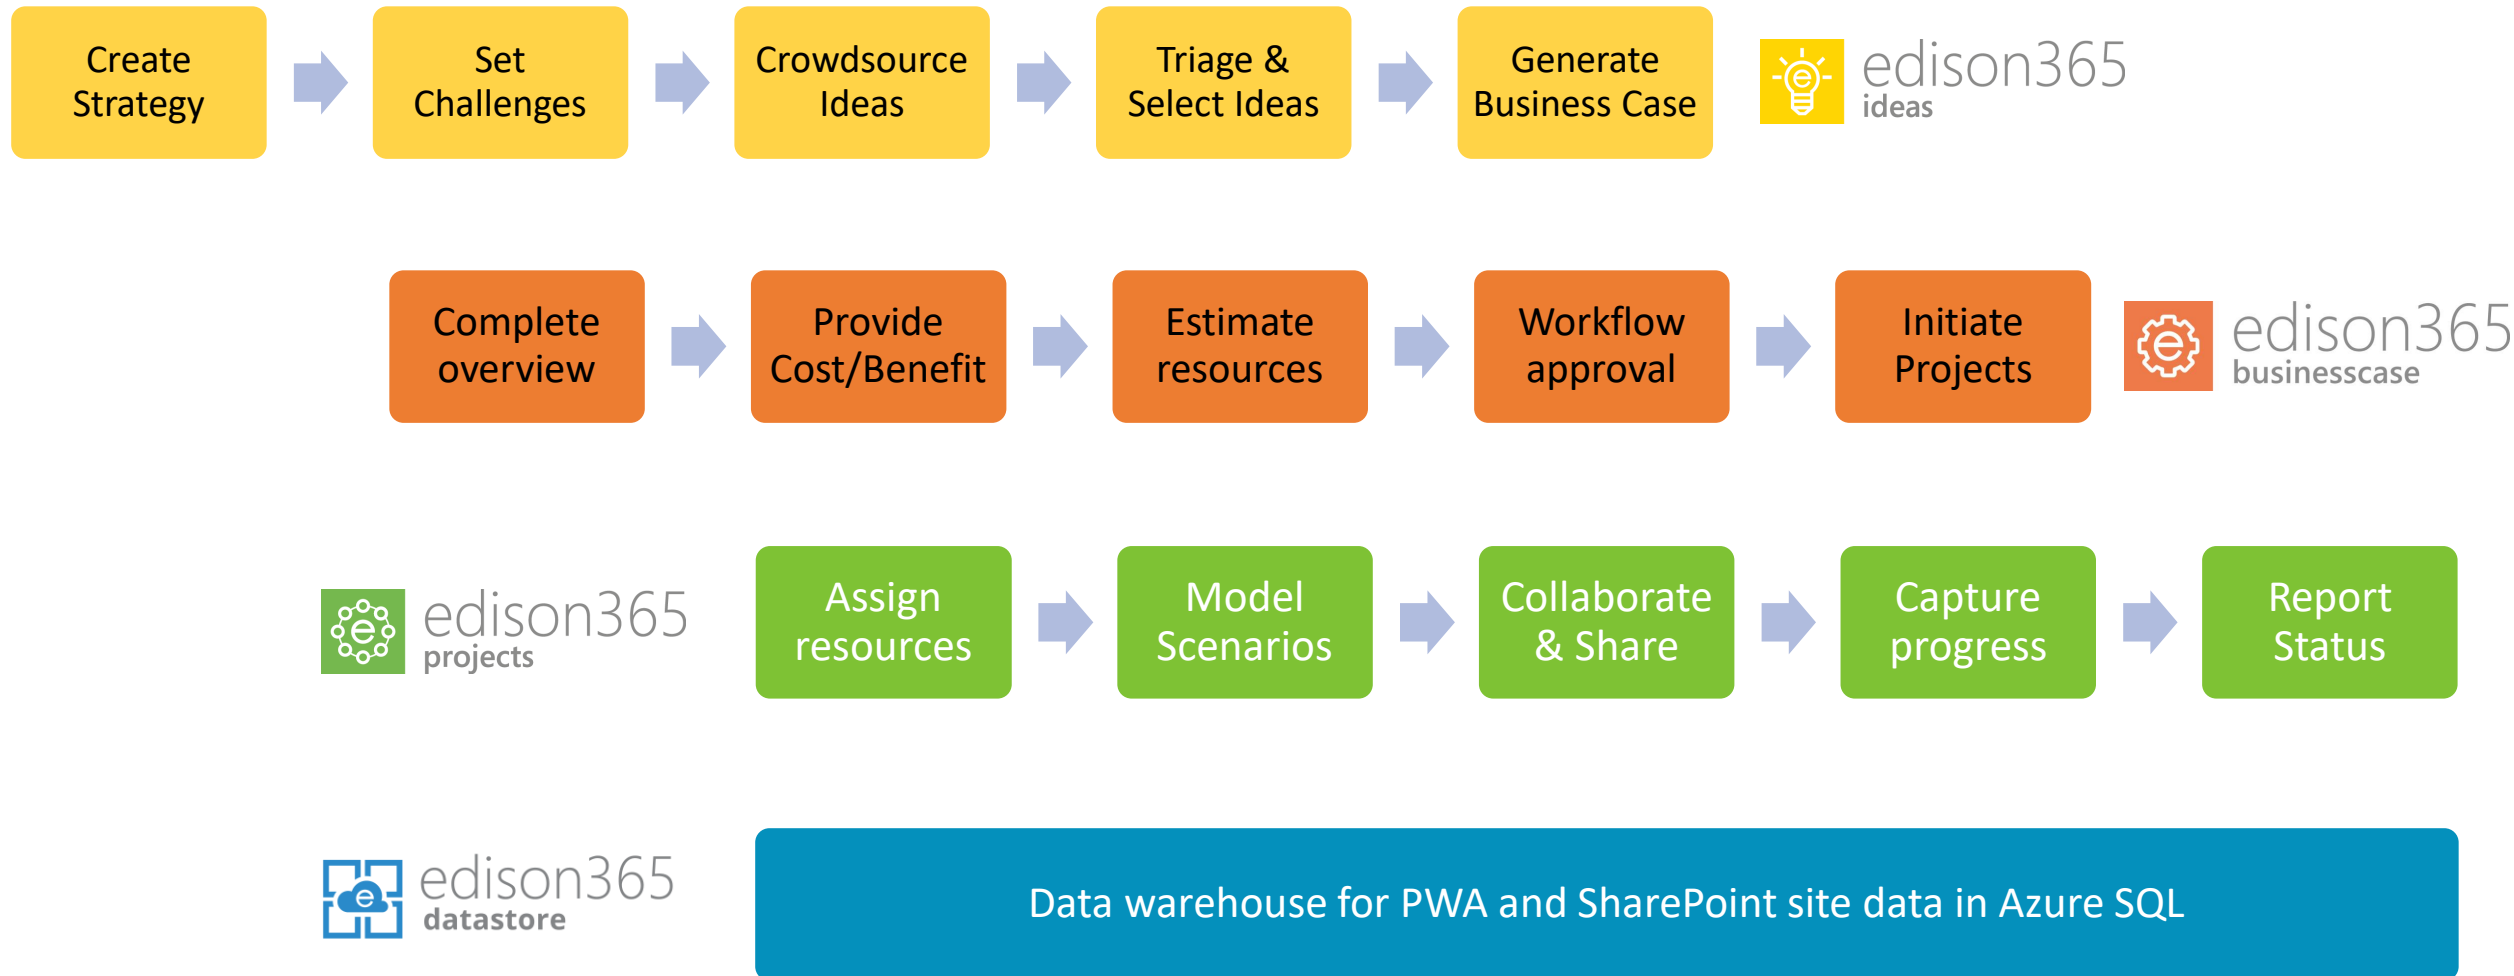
Create Strategy

Set Challenges

Crowdsource Ideas

Triage & Select Ideas

Generate Business Case

edison365 ideas

Complete overview

Provide Cost/Benefit

Estimate resources

Workflow approval

Initiate Projects

edison365 businesscase

edison365 projects

Assign resources

Model Scenarios

Collaborate & Share

Capture progress

Report Status

edison365 datastore

Data warehouse for PWA and SharePoint site data in Azure SQL